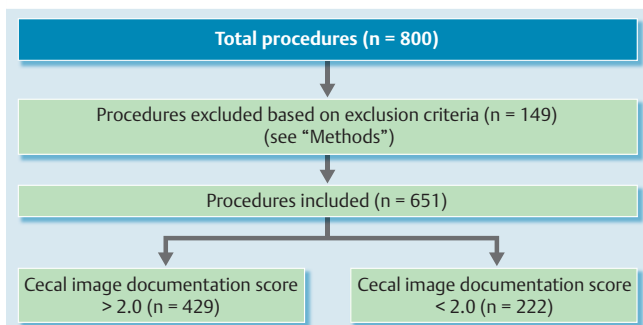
Total procedures (n = 800)

Procedures excluded based on exclusion criteria (n = 149) (see “Methods”)

Procedures included (n = 651)

Cecal image documentation score > 2.0 (n = 429)

Cecal image documentation score < 2.0 (n = 222)